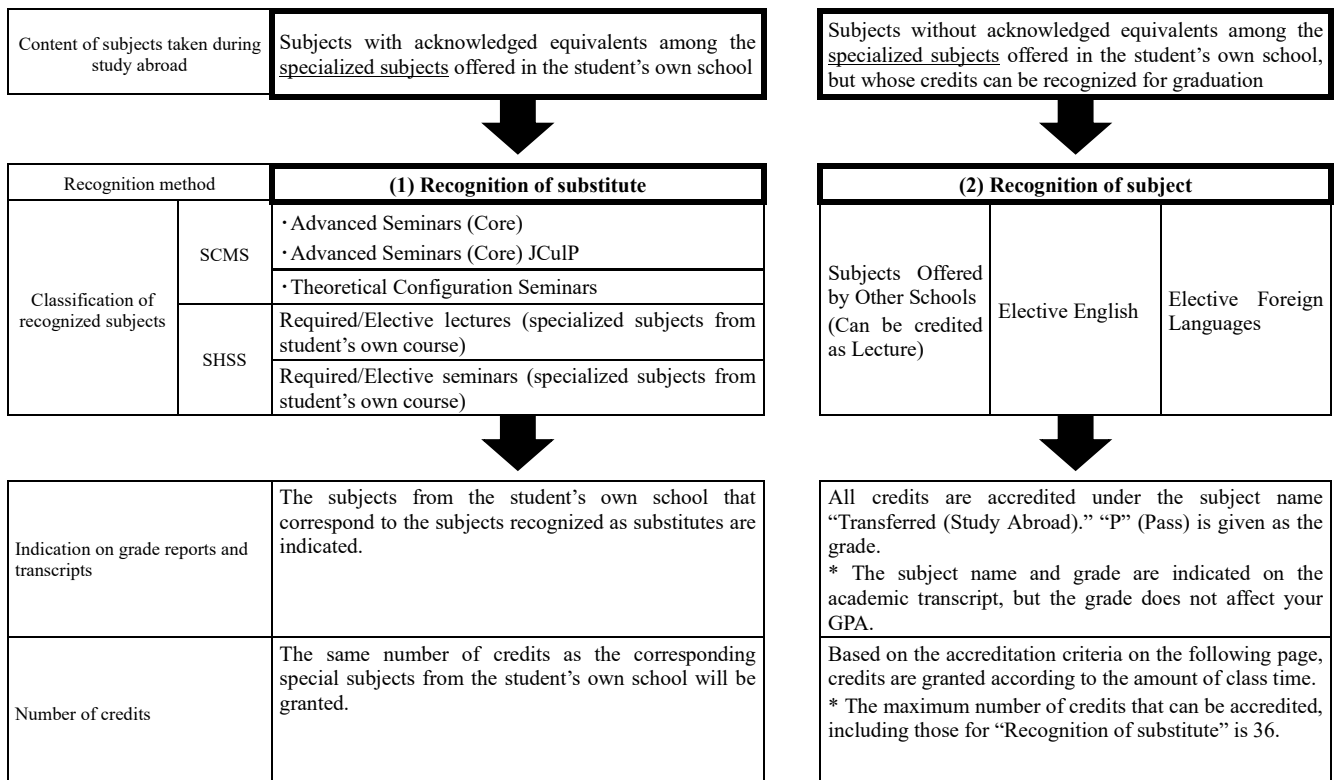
Content of subjects taken during study abroad

Subjects with acknowledged equivalents among the specialized subjects offered in the student's own school

Subjects without acknowledged equivalents among the specialized subjects offered in the student's own school, but whose credits can be recognized for graduation

| Recognition method | | (1) Recognition of substitute |
|---|---|---|
| Classification of recognized subjects | SCMS | ・Advanced Seminars (Core) ・Advanced Seminars (Core) JCulP |
| | | ・Theoretical Configuration Seminars |
| | SHSS | Required/Elective lectures (specialized subjects from student's own course) |
| | | Required/Elective seminars (specialized subjects from student's own course) |

| (2) Recognition of subject | | |
|---|---|---|
| Subjects Offered by Other Schools (Can be credited as Lecture) | Elective English | Elective Foreign Languages |

| | |
|---|---|
| Indication on grade reports and transcripts | The subjects from the student's own school that correspond to the subjects recognized as substitutes are indicated. |
| Number of credits | The same number of credits as the corresponding special subjects from the student's own school will be granted. |

All credits are accredited under the subject name "Transferred (Study Abroad)." "P" (Pass) is given as the grade.
* The subject name and grade are indicated on the academic transcript, but the grade does not affect your GPA.

Based on the accreditation criteria on the following page, credits are granted according to the amount of class time.
* The maximum number of credits that can be accredited, including those for "Recognition of substitute" is 36.